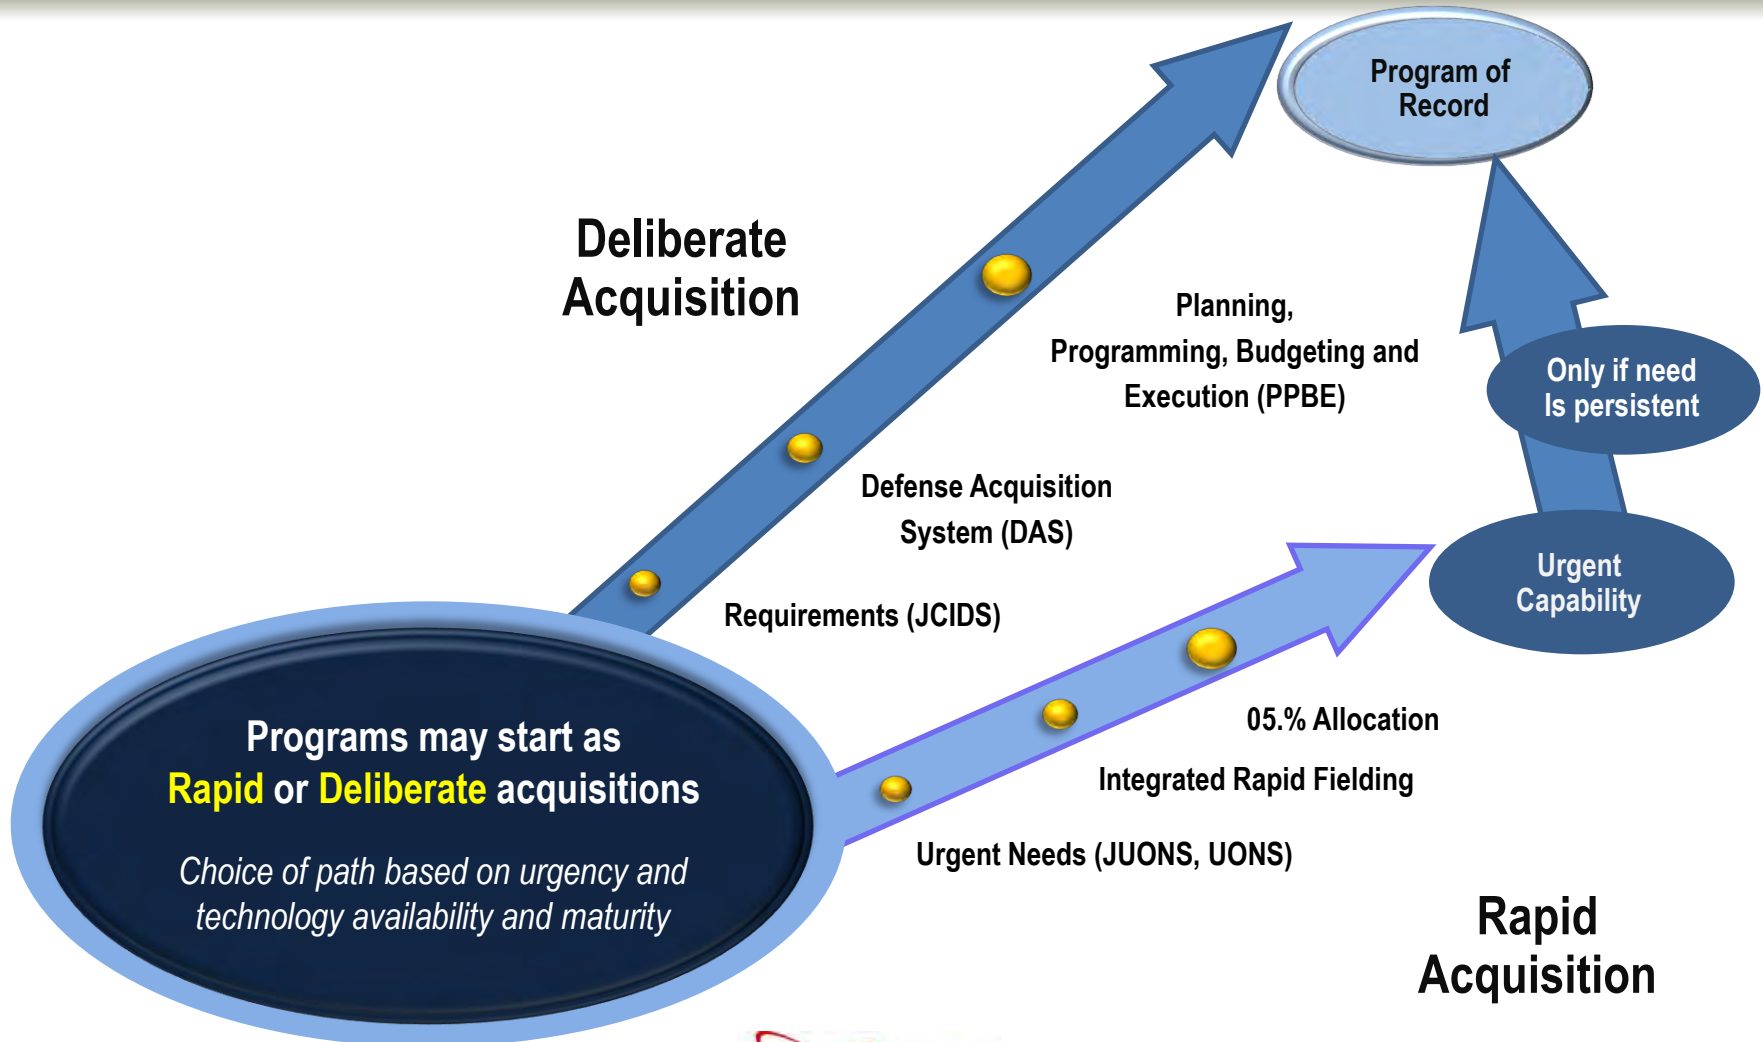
Program of Record

Deliberate Acquisition

Planning, Programming, Budgeting and Execution (PPBE)

Only if need Is persistent

Defense Acquisition System (DAS)

Urgent Capability

Requirements (JCIDS)

Programs may start as Rapid or Deliberate acquisitions

Choice of path based on urgency and technology availability and maturity

05.% Allocation

Integrated Rapid Fielding

Urgent Needs (JUONS, UONS)

Rapid Acquisition